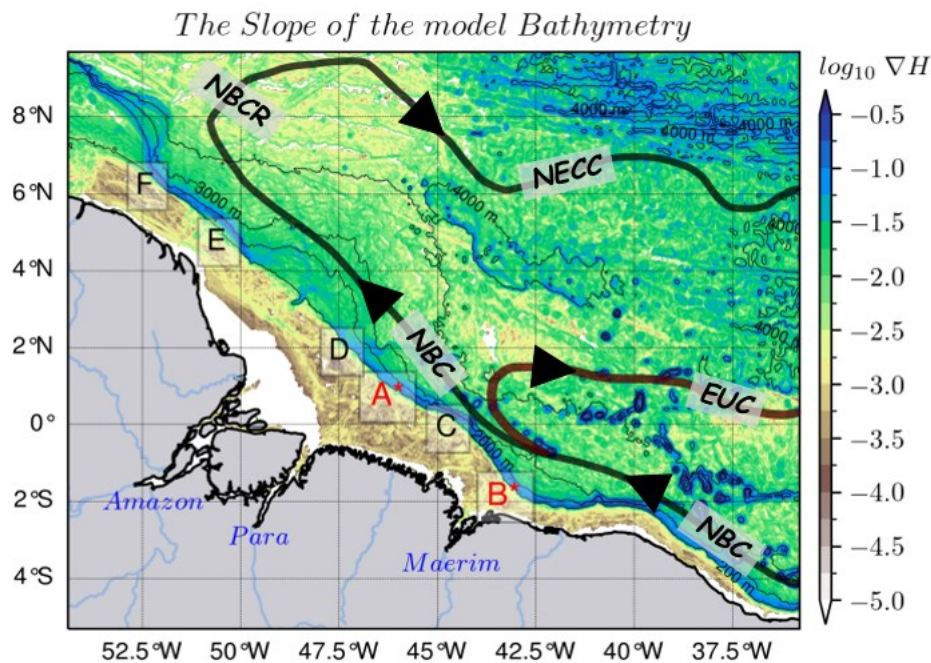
The Slope of the model Bathymetry

$log_{10}\ \nabla H$

−0.5
−1.0
−1.5
−2.0
−2.5
−3.0
−3.5
−4.0
−4.5
−5.0

8°N
6°N
4°N
2°N
0°
2°S
4°S

52.5°W
50°W
47.5°W
45°W
42.5°W
40°W
37.5°W

NBCR
NECC
NBC
EUC
NBC

4000 m
4000 m
4000 m
4000 m
4000 m
3000 m
2000 m
200 m

F
E
D
A*
C
B*

Amazon
Para
Maerim